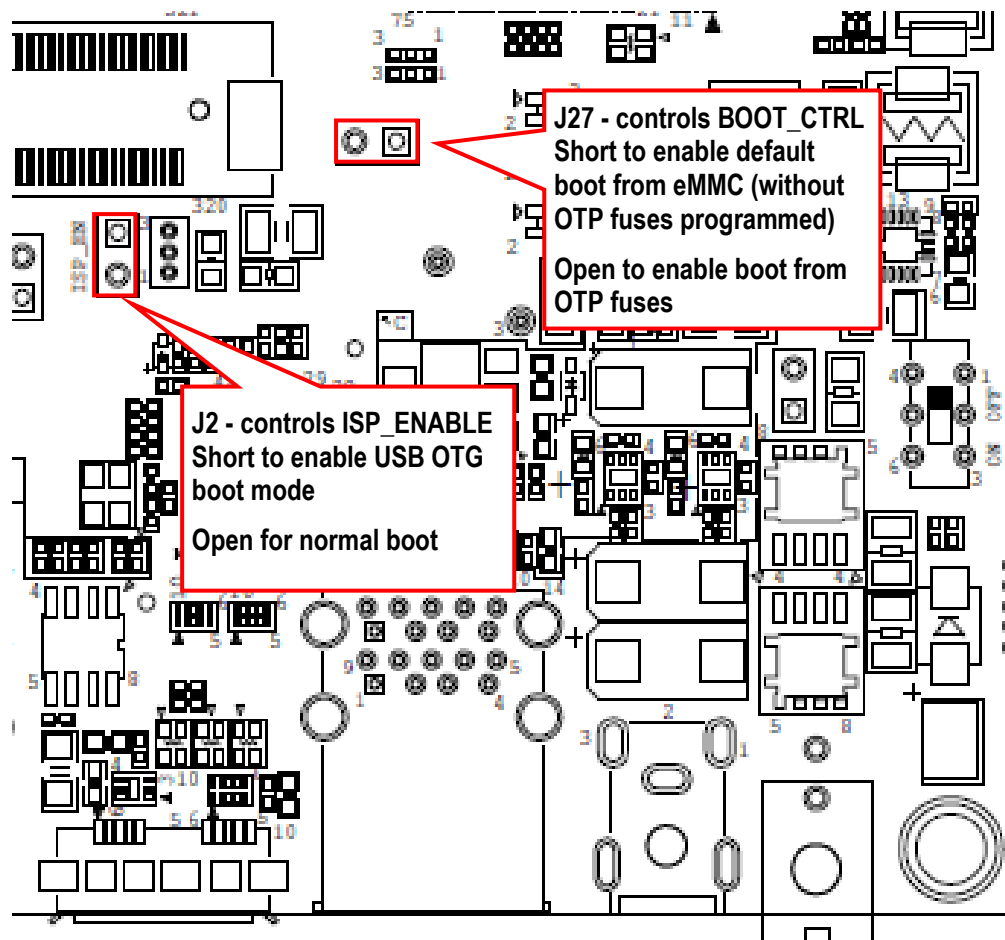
J27 - controls BOOT_CTRL
Short to enable default boot from eMMC (without OTP fuses programmed)

Open to enable boot from OTP fuses

J2 - controls ISP_ENABLE
Short to enable USB OTG boot mode

Open for normal boot